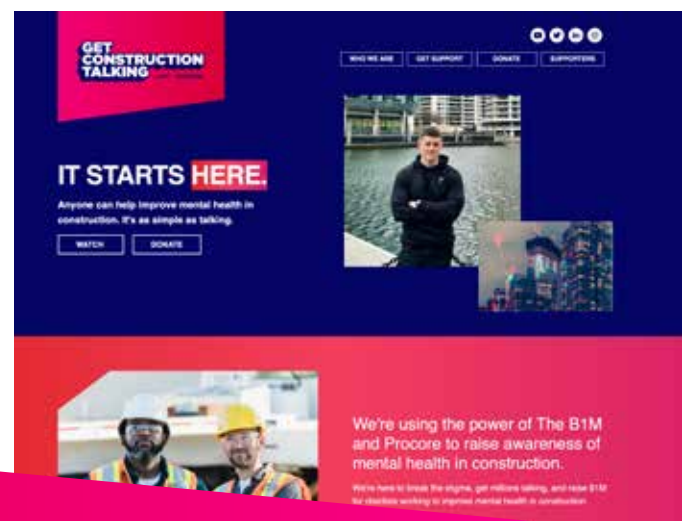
GET CONSTRUCTION TALKING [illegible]

WHO WE ARE GET SUPPORT DONATE SUPPORTERS

IT STARTS HERE.

Anyone can help improve mental health in construction. It's as simple as talking.

WATCH DONATE

We're using the power of The B1M and Procore to raise awareness of mental health in construction.

We're here to break the stigma, get millions talking, and raise $1M for charities working to improve mental health in construction.